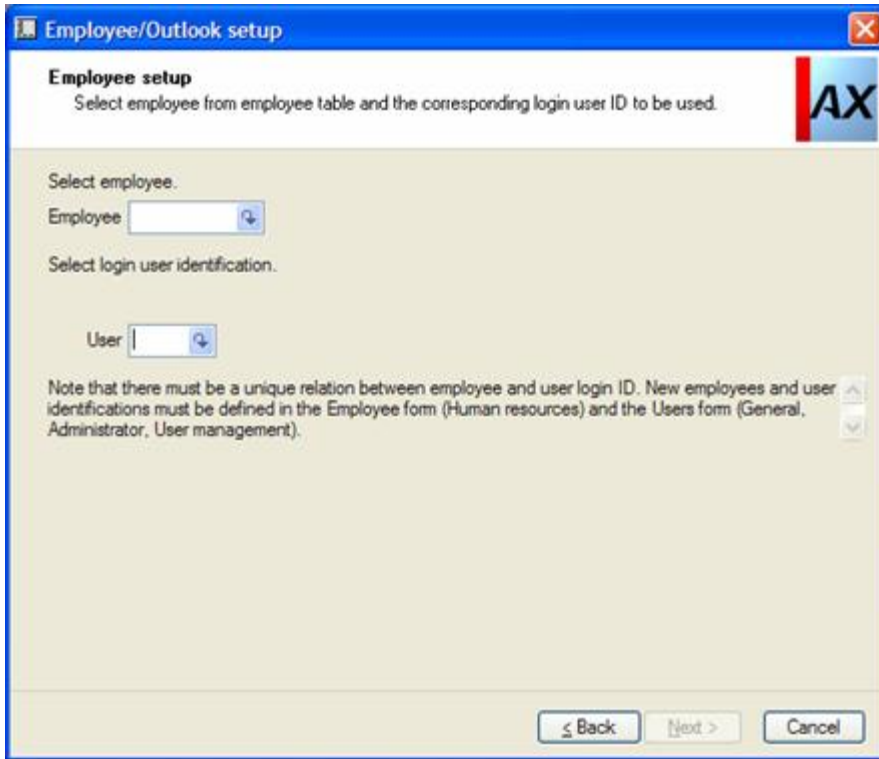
Employee/Outlook setup

Employee setup
Select employee from employee table and the corresponding login user ID to be used.

AX

Select employee.
Employee

Select login user identification.

User

Note that there must be a unique relation between employee and user login ID. New employees and user identifications must be defined in the Employee form (Human resources) and the Users form (General, Administrator, User management).

< Back    Next >    Cancel